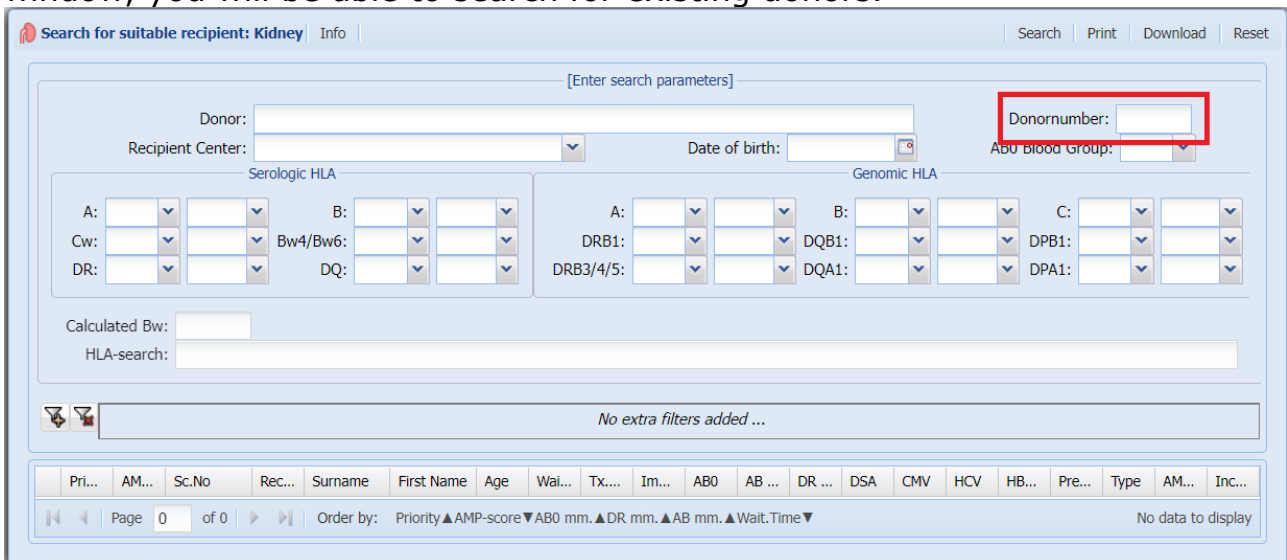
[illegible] you will be able to search for existing donors.

Search for suitable recipient: Kidney Info

Search | Print | Download | Reset

[Enter search parameters]

Donor:

Donornumber:

Recipient Center:

Date of birth:

AB0 Blood Group:

Serologic HLA

A:

B:

Cw:

Bw4/Bw6:

DR:

DQ:

Genomic HLA

A:

B:

C:

DRB1:

DQB1:

DPB1:

DRB3/4/5:

DQA1:

DPA1:

Calculated Bw:

HLA-search:

No extra filters added ...

| Pri... | AM... | Sc.No | Rec... | Surname | First Name | Age | Wai... | Tx.... | Im... | AB0 | AB ... | DR ... | DSA | CMV | HCV | HB... | Pre... | Type | AM... | Inc... |
|---|---|---|---|---|---|---|---|---|---|---|---|---|---|---|---|---|---|---|---|---|

Page 0 of 0 | Order by: Priority▲AMP-score▼AB0 mm.▲DR mm.▲AB mm.▲Wait.Time▼

No data to display